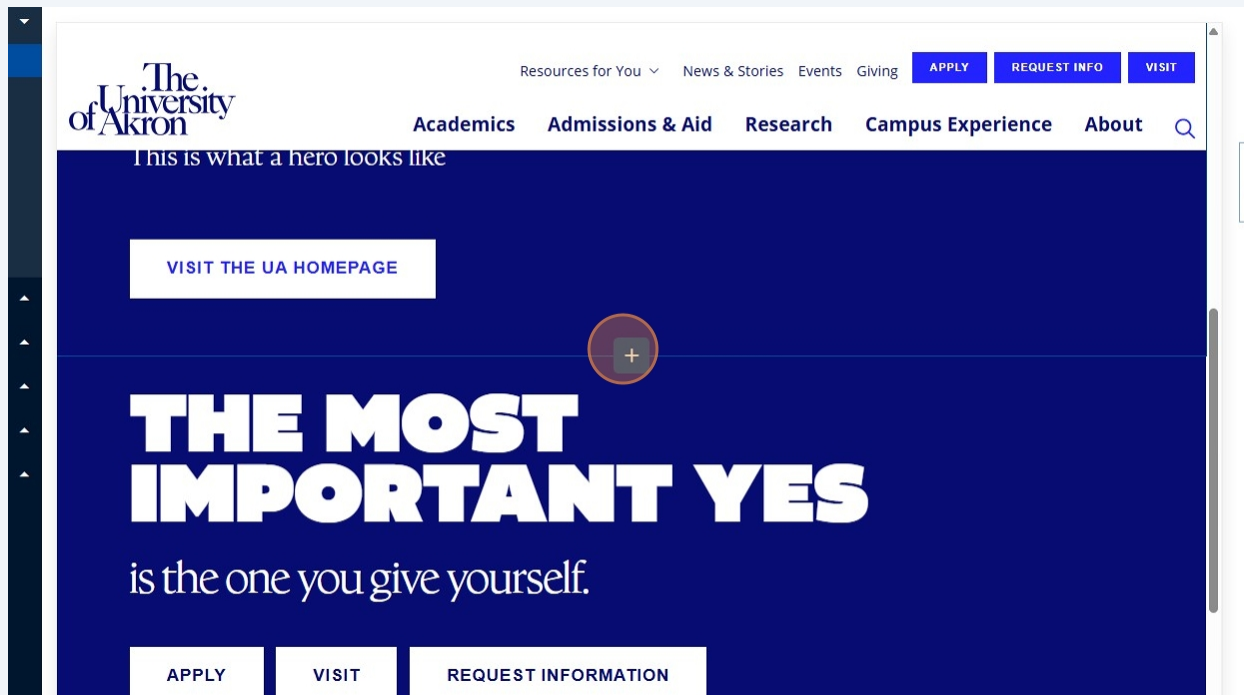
The University of Akron

Resources for You News & Stories Events Giving APPLY REQUEST INFO VISIT

Academics Admissions & Aid Research Campus Experience About

This is what a hero looks like

VISIT THE UA HOMEPAGE

+

THE MOST IMPORTANT YES

is the one you give yourself.

APPLY VISIT REQUEST INFORMATION